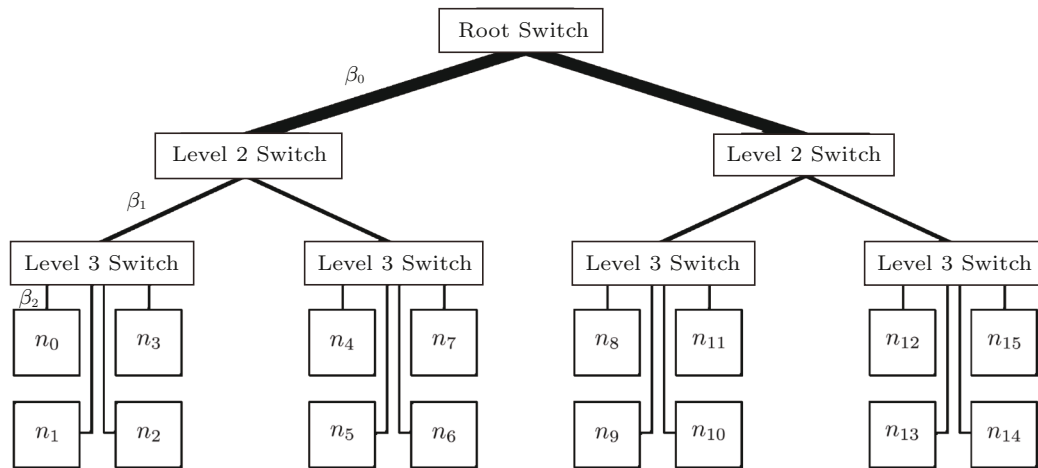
Root Switch

$\beta_0$

Level 2 Switch

Level 2 Switch

$\beta_1$

Level 3 Switch

Level 3 Switch

Level 3 Switch

Level 3 Switch

$\beta_2$

$n_0$ $n_3$ $n_4$ $n_7$ $n_8$ $n_{11}$ $n_{12}$ $n_{15}$

$n_1$ $n_2$ $n_5$ $n_6$ $n_9$ $n_{10}$ $n_{13}$ $n_{14}$